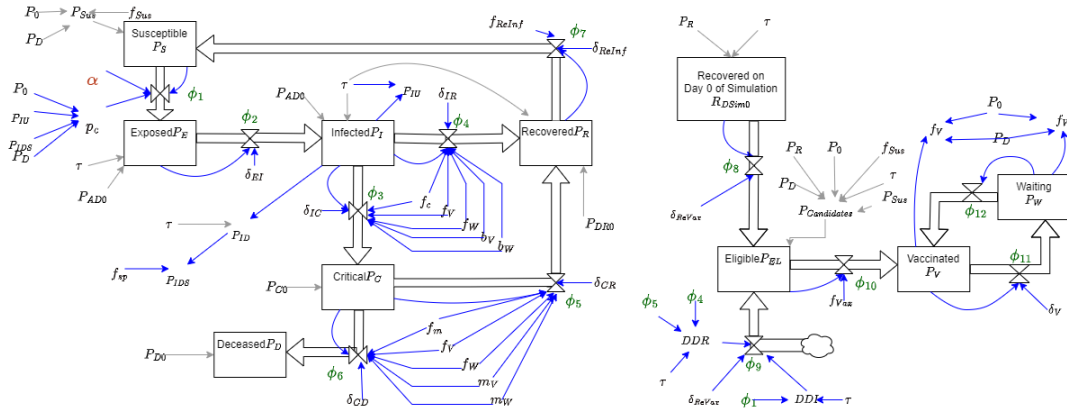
$P_0$ $P_{Sus}$ $f_{Sus}$
$P_D$
Susceptible $P_S$
$\alpha$
$\phi_1$
$P_0$
$P_{IU}$
$p_c$
$P_{IDS}$
$P_D$
$\tau$
Exposed$P_E$
$\phi_2$
$\delta_{EI}$
$P_{AD0}$
$P_{AD0}$
$\tau$
$P_{IU}$
Infected$P_I$
$\delta_{IR}$
$\phi_4$
$f_{ReInf}$
$\phi_7$
$\delta_{ReInf}$
Recovered$P_R$
$\phi_3$
$\delta_{IC}$
$f_c$
$f_V$
$f_W$
$b_V$
$b_W$
$P_{DR0}$
$\tau$
$P_{ID}$
$f_{sp}$
$P_{IDS}$
Critical$P_C$
$P_{C0}$
$\delta_{CR}$
$\phi_5$
$f_m$
$f_V$
$f_W$
$m_V$
$m_W$
Deceased$P_D$
$P_{D0}$
$\phi_6$
$\delta_{CD}$
$P_R$
$\tau$
Recovered on Day 0 of Simulation $R_{DSim0}$
$\phi_8$
$\delta_{ReVax}$
$P_R$
$P_0$
$f_{Sus}$
$P_D$
$\tau$
$P_{Candidates}$
$P_{Sus}$
Eligible$P_{EL}$
$f_{Vax}$
$\phi_{10}$
$P_0$
$f_V$
$f_V$
$P_D$
$\phi_{12}$
Waiting $P_W$
Vaccinated $P_V$
$\phi_{11}$
$\delta_V$
$\phi_5$
$\phi_4$
$DDR$
$\tau$
$\phi_9$
$\delta_{ReVax}$
$\phi_1$
$DDI$
$\tau$